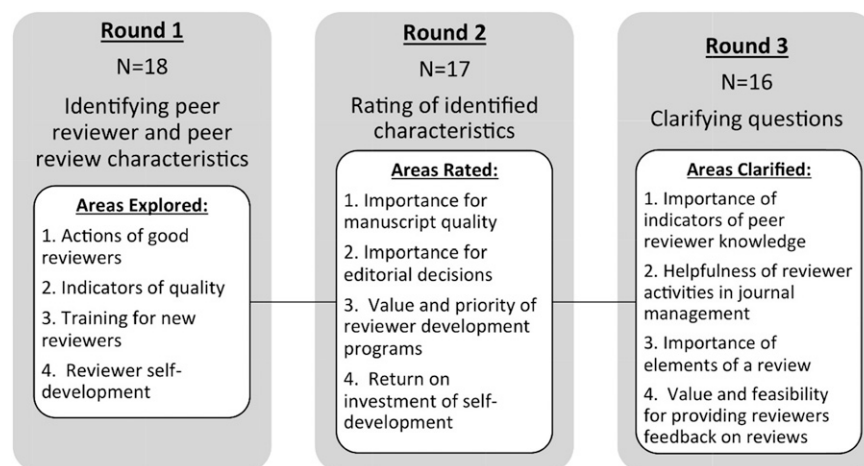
Round 1

N=18

Identifying peer reviewer and peer review characteristics

Areas Explored:

1. Actions of good reviewers

2. Indicators of quality

3. Training for new reviewers

4. Reviewer self-development

Round 2

N=17

Rating of identified characteristics

Areas Rated:

1. Importance for manuscript quality

2. Importance for editorial decisions

3. Value and priority of reviewer development programs

4. Return on investment of self-development

Round 3

N=16

Clarifying questions

Areas Clarified:

1. Importance of indicators of peer reviewer knowledge

2. Helpfulness of reviewer activities in journal management

3. Importance of elements of a review

4. Value and feasibility for providing reviewers feedback on reviews